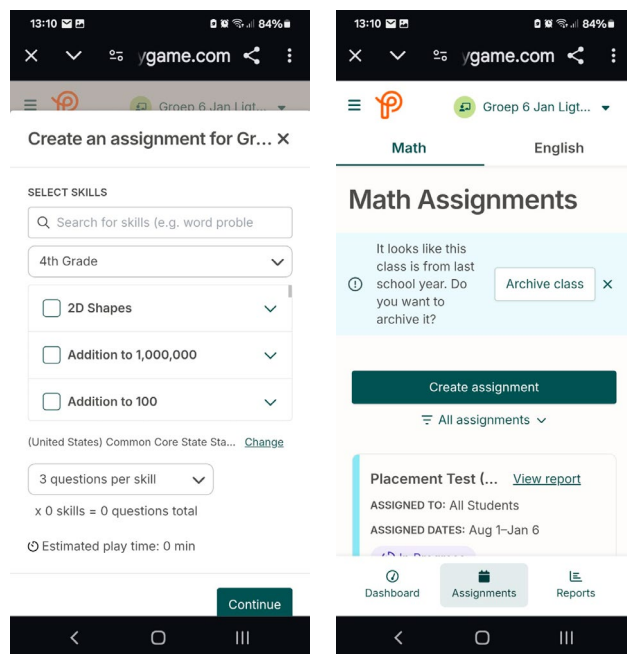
13:10 84%

ygame.com

Groep 6 Jan Ligt...

Create an assignment for Gr... ×

SELECT SKILLS

Search for skills (e.g. word proble

4th Grade

2D Shapes

Addition to 1,000,000

Addition to 100

(United States) Common Core State Sta... Change

3 questions per skill

x 0 skills = 0 questions total

Estimated play time: 0 min

Continue

13:10 84%

ygame.com

Groep 6 Jan Ligt...

Math

English

Math Assignments

It looks like this class is from last school year. Do you want to archive it?

Archive class

×

Create assignment

All assignments

Placement Test (... View report

ASSIGNED TO: All Students

ASSIGNED DATES: Aug 1–Jan 6

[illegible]

Dashboard

Assignments

Reports